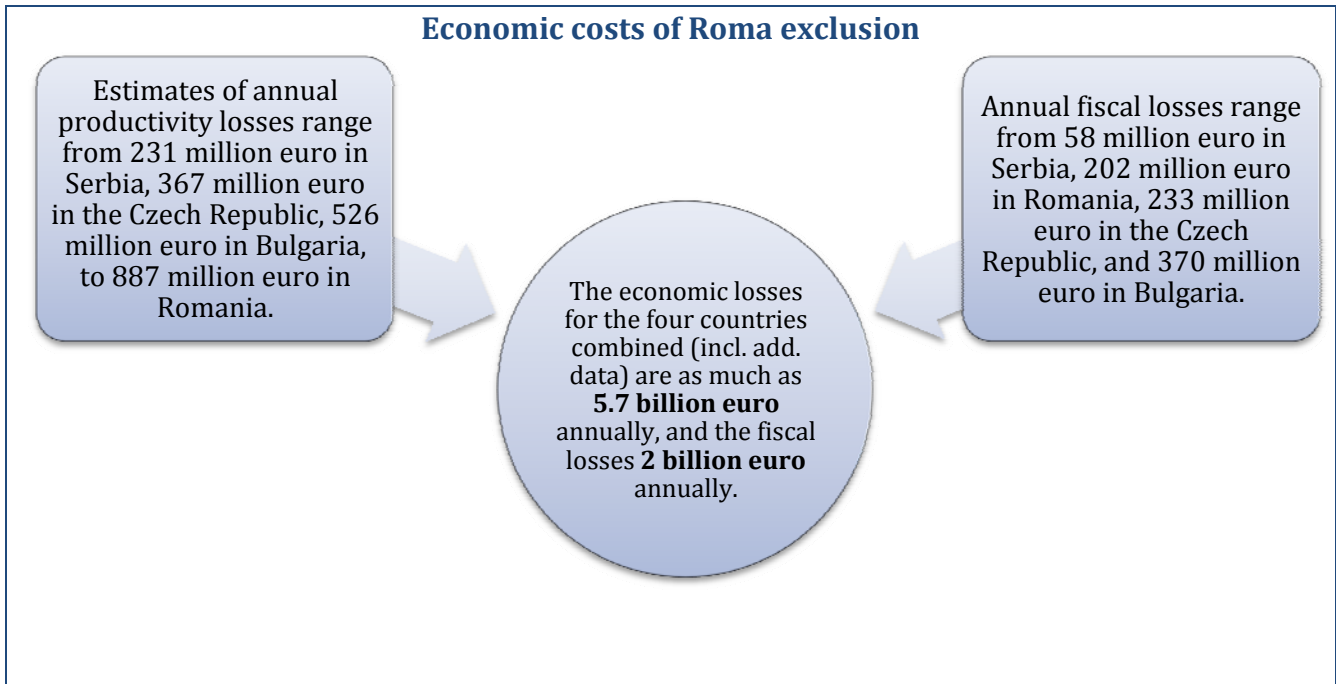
Economic costs of Roma exclusion

Estimates of annual productivity losses range from 231 million euro in Serbia, 367 million euro in the Czech Republic, 526 million euro in Bulgaria, to 887 million euro in Romania.

The economic losses for the four countries combined (incl. add. data) are as much as **5.7 billion euro** annually, and the fiscal losses **2 billion euro** annually.

Annual fiscal losses range from 58 million euro in Serbia, 202 million euro in Romania, 233 million euro in the Czech Republic, and 370 million euro in Bulgaria.